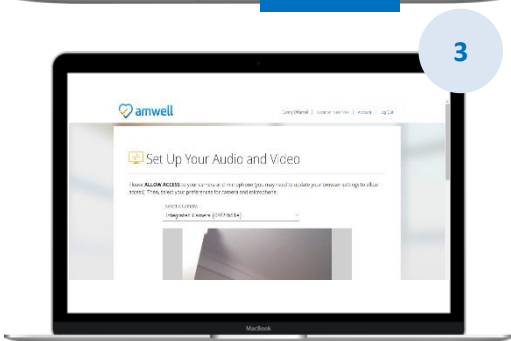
3

amwell

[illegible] | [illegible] | Account | Log Out

Set Up Your Audio and Video

Please ALLOW ACCESS to your camera and microphone (you may need to update your browser settings to allow access). Then, select your preferences for camera and microphone.

Select a Camera:

Integrated Camera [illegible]

MacBook